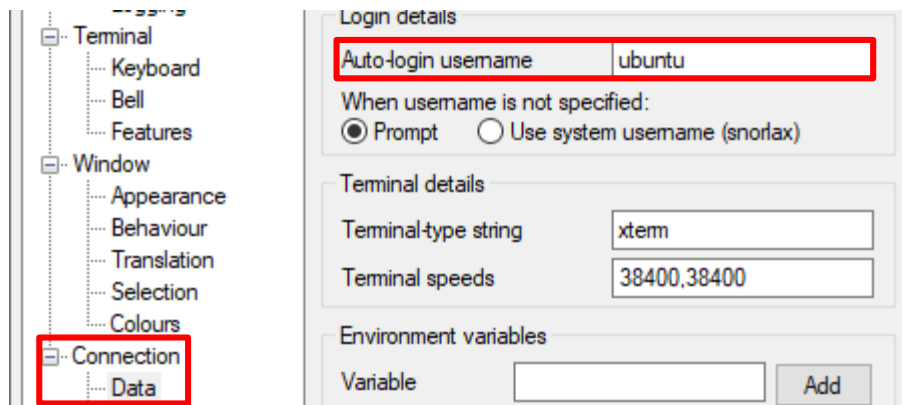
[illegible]
Terminal
Keyboard
Bell
Features
Window
Appearance
Behaviour
Translation
Selection
Colours
Connection
Data

Login details
Auto-login username
ubuntu
When username is not specified:
Prompt
Use system username (snorlax)

Terminal details
Terminal-type string
xterm
Terminal speeds
38400,38400

Environment variables
Variable
Add